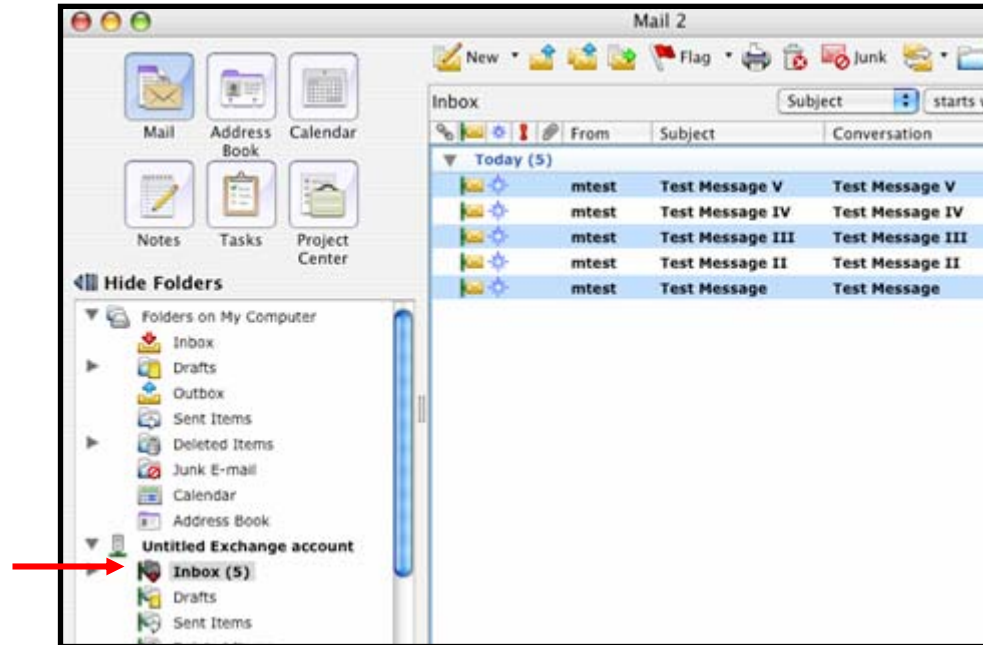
Mail 2

New Flag Junk

Mail Address Book Calendar

Notes Tasks Project Center

Hide Folders

Folders on My Computer
Inbox
Drafts
Outbox
Sent Items
Deleted Items
Junk E-mail
Calendar
Address Book
Untitled Exchange account
Inbox (5)
Drafts
Sent Items

Inbox

Subject starts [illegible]

| From | Subject | Conversation |
|---|---|---|
| Today (5) | | |
| mtest | Test Message V | Test Message V |
| mtest | Test Message IV | Test Message IV |
| mtest | Test Message III | Test Message III |
| mtest | Test Message II | Test Message II |
| mtest | Test Message | Test Message |